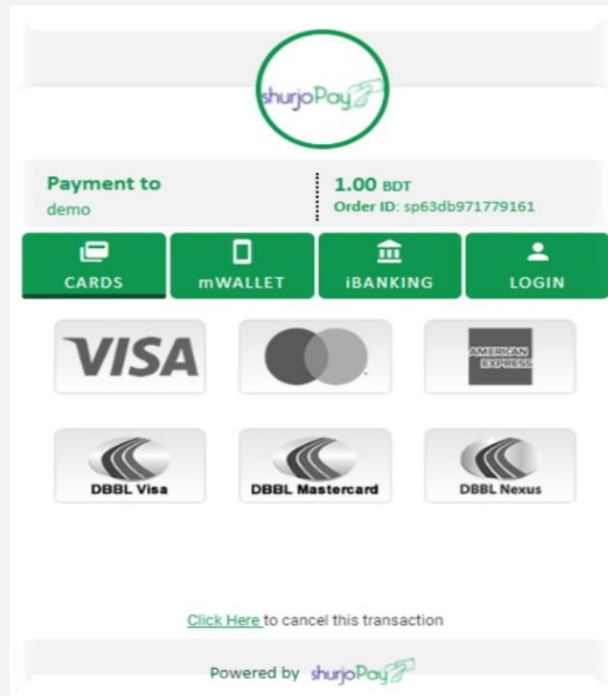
shurjoPay

Payment to
demo

1.00 BDT
Order ID: sp63db971779161

CARDS
mWALLET
iBANKING
LOGIN

VISA
AMERICAN EXPRESS

DBBL Visa
DBBL Mastercard
DBBL Nexus

Click Here to cancel this transaction

Powered by shurjoPay